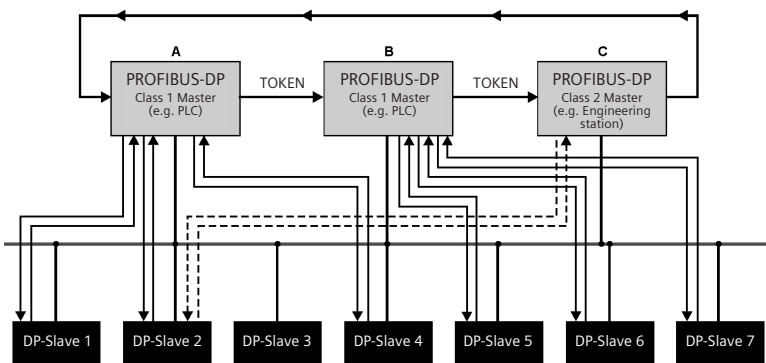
A

PROFIBUS-DP
Class 1 Master
(e.g. PLC)

TOKEN

B

PROFIBUS-DP
Class 1 Master
(e.g. PLC)

TOKEN

C

PROFIBUS-DP
Class 2 Master
(e.g. Engineering station)

DP-Slave 1

DP-Slave 2

DP-Slave 3

DP-Slave 4

DP-Slave 5

DP-Slave 6

DP-Slave 7